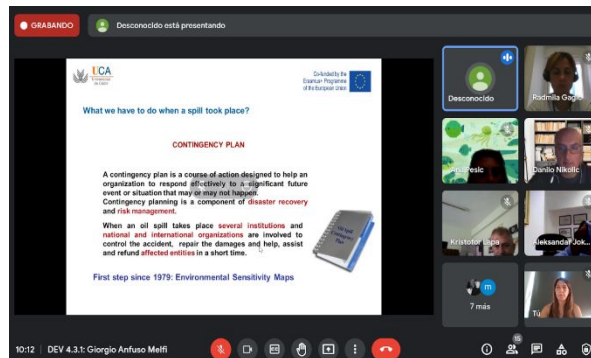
GRABANDO

Desconocido está presentando

UCA

Co-funded by the Erasmus+ Programme of the European Union

What we have to do when a spill took place?

CONTINGENCY PLAN

A contingency plan is a course of action designed to help an organization to respond effectively to a significant future event or situation that may or may not happen. Contingency planning is a component of disaster recovery and risk management.

When an oil spill takes place several institutions and national and international organizations are involved to control the accident, repair the damages and help, assist and refund affected entities in a short time.

First step since 1979: Environmental Sensitivity Maps

Desconocido

Radmila Gagić

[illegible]resic

Danilo Nikolić

Kristofor Lapa

Aleksandar Jok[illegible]

m

7 más

Tú

10:12 | DEV 4.3.1: Giorgio Anfuso Melfi

15